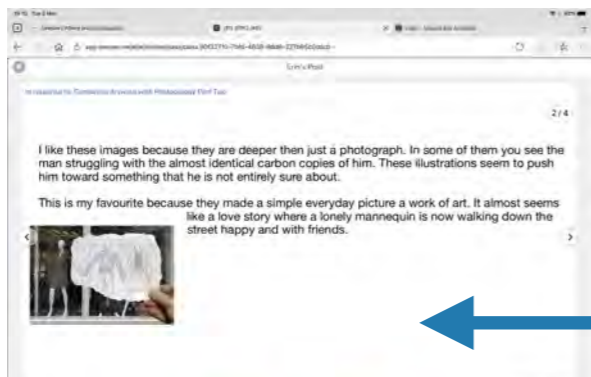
Erin's Post

In response to: Connecting Artwork with Photography: Part Two

2 / 4

I like these images because they are deeper then just a photograph. In some of them you see the man struggling with the almost identical carbon copies of him. These illustrations seem to push him toward something that he is not entirely sure about.

This is my favourite because they made a simple everyday picture a work of art. It almost seems like a love story where a lonely mannequin is now walking down the street happy and with friends.

‹

›